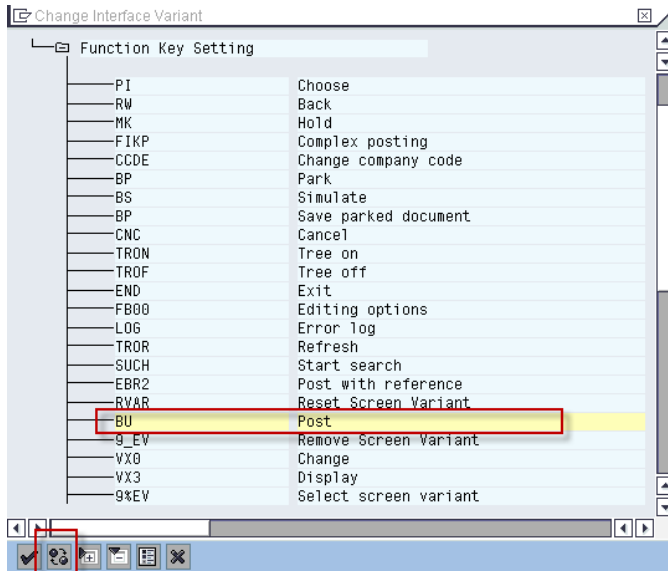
Change Interface Variant

Function Key Setting

| | |
|---|---|
| PI | Choose |
| RW | Back |
| MK | Hold |
| FIKP | Complex posting |
| CCDE | Change company code |
| BP | Park |
| BS | Simulate |
| BP | Save parked document |
| CNC | Cancel |
| TRON | Tree on |
| TROF | Tree off |
| END | Exit |
| FB00 | Editing options |
| LOG | Error log |
| TROR | Refresh |
| SUCH | Start search |
| EBR2 | Post with reference |
| RVAR | Reset Screen Variant |
| BU | Post |
| 9_EV | Remove Screen Variant |
| VX0 | Change |
| VX3 | Display |
| 9%EV | Select screen variant |